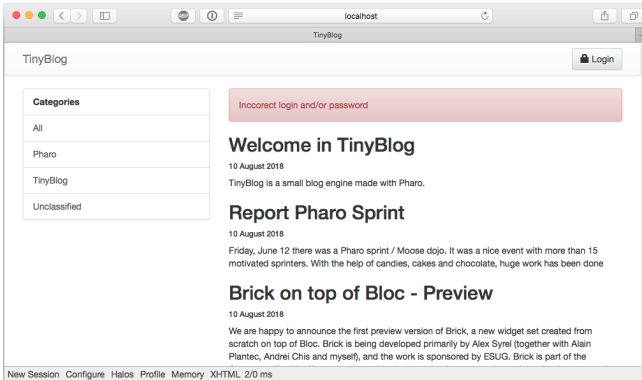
localhost

TinyBlog

TinyBlog

Login

Categories

All

Pharo

TinyBlog

Unclassified

Incorrect login and/or password

Welcome in TinyBlog

10 August 2018

TinyBlog is a small blog engine made with Pharo.

Report Pharo Sprint

10 August 2018

Friday, June 12 there was a Pharo sprint / Moose dojo. It was a nice event with more than 15 motivated sprinters. With the help of candies, cakes and chocolate, huge work has been done

Brick on top of Bloc - Preview

10 August 2018

We are happy to announce the first preview version of Brick, a new widget set created from scratch on top of Bloc. Brick is being developed primarily by Alex Syrel (together with Alain Plantec, Andrei Chis and myself), and the work is sponsored by ESUG. Brick is part of the

New Session Configure Halos Profile Memory XHTML 2/0 ms